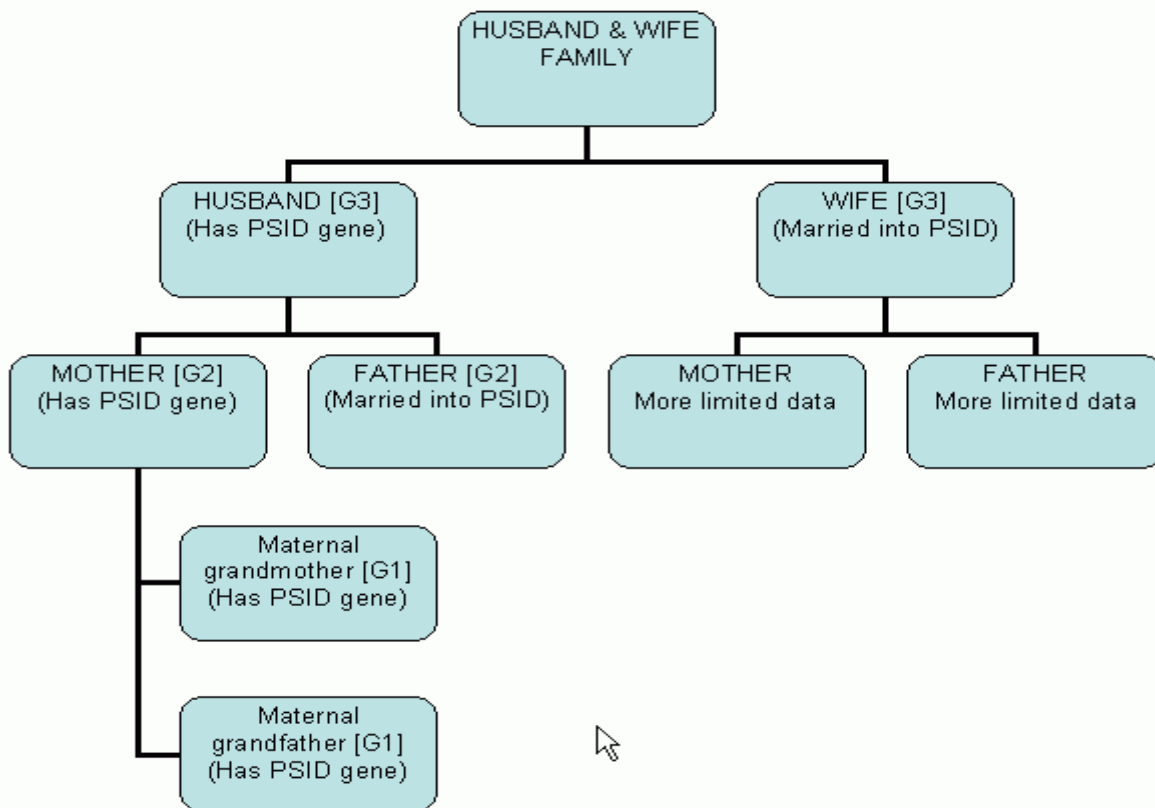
HUSBAND & WIFE FAMILY

HUSBAND [G3]
(Has PSID gene)

WIFE [G3]
(Married into PSID)

MOTHER [G2]
(Has PSID gene)

FATHER [G2]
(Married into PSID)

MOTHER
More limited data

FATHER
More limited data

Maternal grandmother [G1]
(Has PSID gene)

Maternal grandfather [G1]
(Has PSID gene)